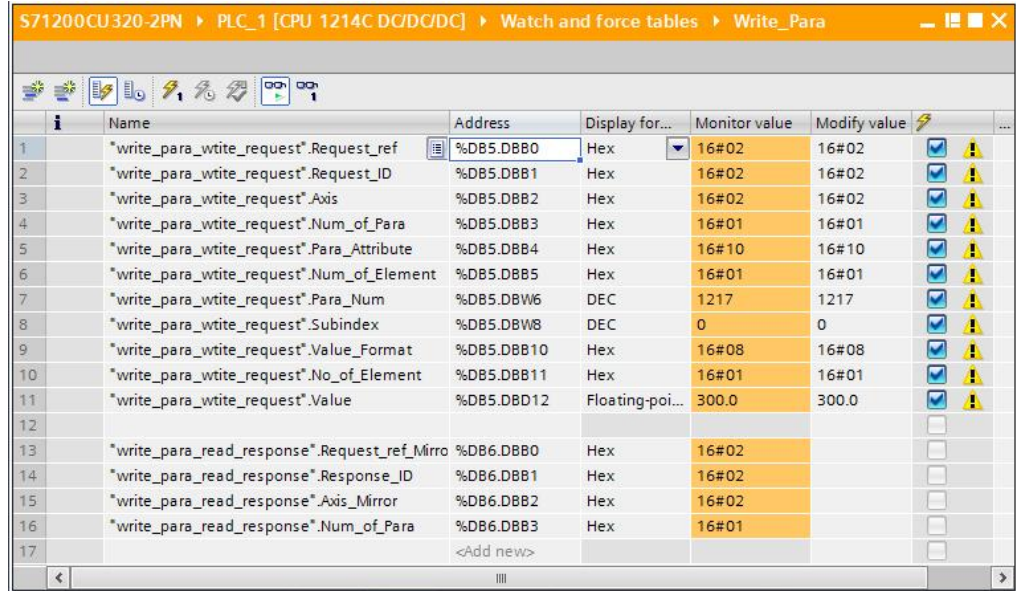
S71200CU320-2PN ▸ PLC_1 [CPU 1214C DC/DC/DC] ▸ Watch and force tables ▸ Write_Para

| | i | Name | Address | Display for... | Monitor value | Modify value | | ... |
|---|---|---|---|---|---|---|---|---|
| 1 | | "write_para_wtite_request".Request_ref | %DB5.DBB0 | Hex | 16#02 | 16#02 | | |
| 2 | | "write_para_wtite_request".Request_ID | %DB5.DBB1 | Hex | 16#02 | 16#02 | | |
| 3 | | "write_para_wtite_request".Axis | %DB5.DBB2 | Hex | 16#02 | 16#02 | | |
| 4 | | "write_para_wtite_request".Num_of_Para | %DB5.DBB3 | Hex | 16#01 | 16#01 | | |
| 5 | | "write_para_wtite_request".Para_Attribute | %DB5.DBB4 | Hex | 16#10 | 16#10 | | |
| 6 | | "write_para_wtite_request".Num_of_Element | %DB5.DBB5 | Hex | 16#01 | 16#01 | | |
| 7 | | "write_para_wtite_request".Para_Num | %DB5.DBW6 | DEC | 1217 | 1217 | | |
| 8 | | "write_para_wtite_request".Subindex | %DB5.DBW8 | DEC | 0 | 0 | | |
| 9 | | "write_para_wtite_request".Value_Format | %DB5.DBB10 | Hex | 16#08 | 16#08 | | |
| 10 | | "write_para_wtite_request".No_of_Element | %DB5.DBB11 | Hex | 16#01 | 16#01 | | |
| 11 | | "write_para_wtite_request".Value | %DB5.DBD12 | Floating-poi... | 300.0 | 300.0 | | |
| 12 | | | | | | | | |
| 13 | | "write_para_read_response".Request_ref_Mirro | %DB6.DBB0 | Hex | 16#02 | | | |
| 14 | | "write_para_read_response".Response_ID | %DB6.DBB1 | Hex | 16#02 | | | |
| 15 | | "write_para_read_response".Axis_Mirror | %DB6.DBB2 | Hex | 16#02 | | | |
| 16 | | "write_para_read_response".Num_of_Para | %DB6.DBB3 | Hex | 16#01 | | | |
| 17 | | | <Add new> | | | | | |